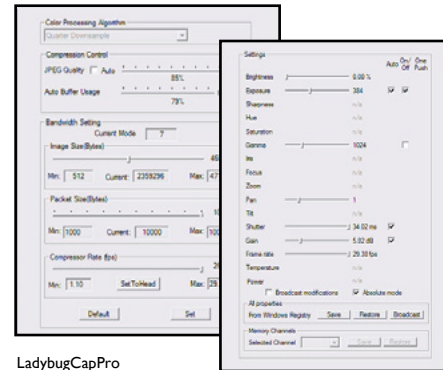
Color Processing Algorithm
Quarter Downsample

Compression Control
JPEG Quality
Auto
85%
Auto Buffer Usage
78%

Bandwidth Setting
Current Mode 7
Image Size(Bytes)
Min: 512 Current: 2359296 Max: 47
Packet Size(Bytes)
Min: 1000 Current: 10000 Max: 100
Compressor Rate (fps)
Min: 1.10 SetToHead Max: 29
Default Set

Settings
Auto On/Off One Push
Brightness 0.00 %
Exposure 384
Sharpness n/a
Hue n/a
Saturation n/a
Gamma 1024
Iris n/a
Focus n/a
Zoom n/a
Pan 1
Tilt n/a
Shutter 34.02 ms
Gain 5.82 dB
Frame rate 29.38 fps
Temperature n/a
Power n/a
Broadcast modifications Absolute mode
All properties
From Windows Registry Save Restore Broadcast
Memory Channels
Selected Channel Save Restore

LadybugCapPro